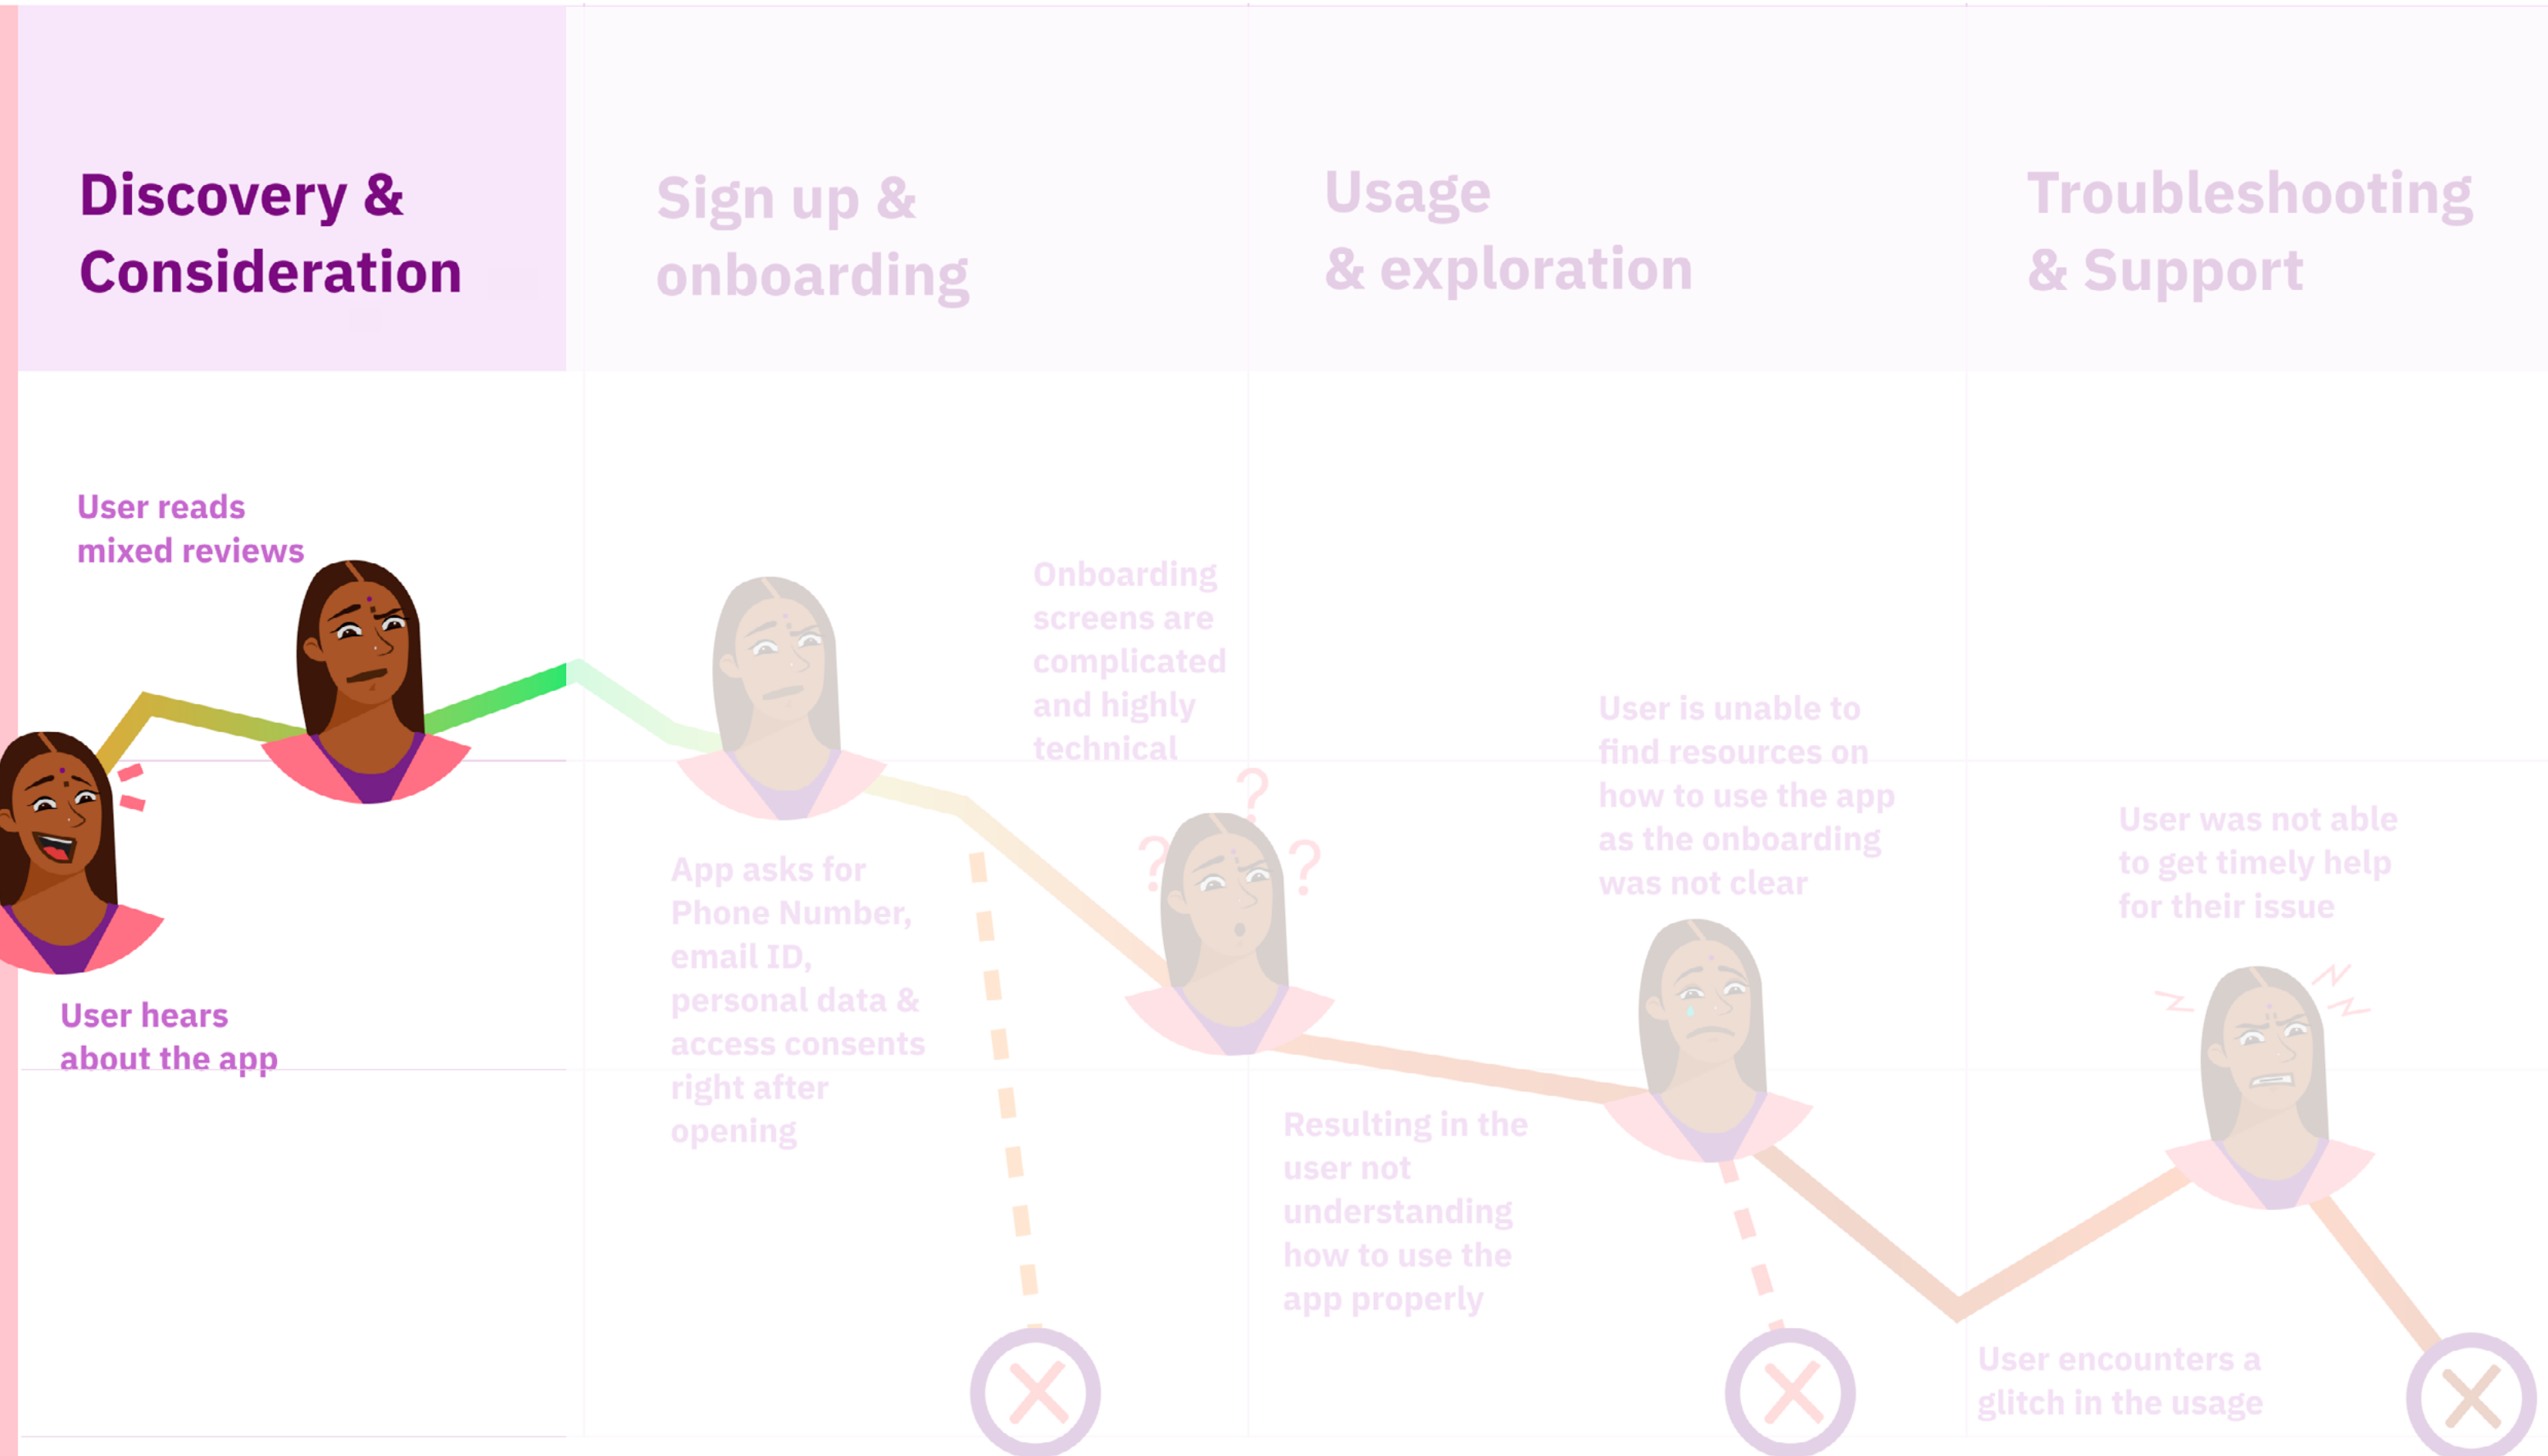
Discovery & Consideration

Sign up & onboarding

Usage & exploration

Troubleshooting & Support

User reads mixed reviews

User hears about the app

Onboarding screens are complicated and highly technical

App asks for Phone Number, email ID, personal data & access consents right after opening

User is unable to find resources on how to use the app as the onboarding was not clear

Resulting in the user not understanding how to use the app properly

User was not able to get timely help for their issue

User encounters a glitch in the usage